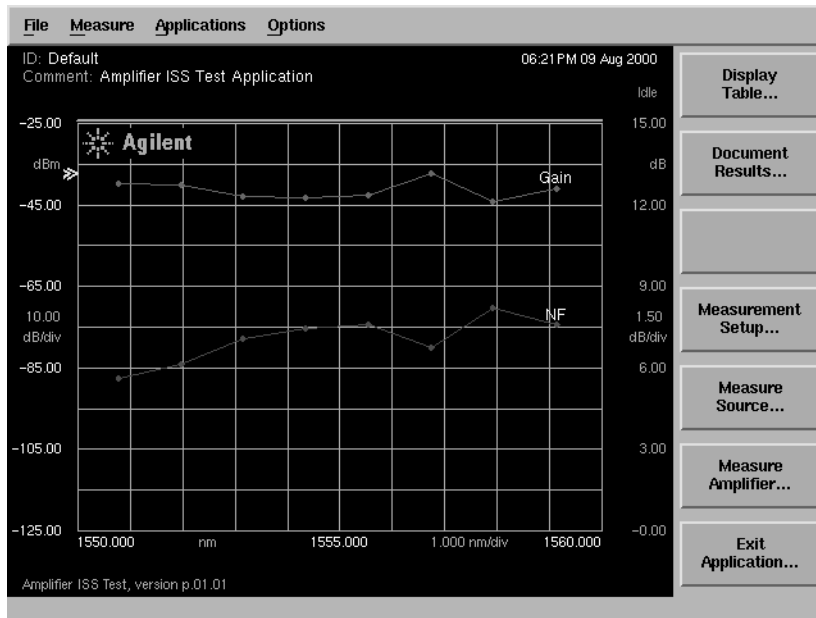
File Measure Applications Options

ID: Default
Comment: Amplifier ISS Test Application

06:21 PM 09 Aug 2000

Idle

-25.00

Agilent

dBm

-45.00

-65.00

10.00
dB/div

-85.00

-105.00

-125.00

15.00

dB

12.00

9.00

1.50
dB/div

6.00

3.00

-0.00

Gain

NF

1550.000 nm 1555.000 1.000 nm/div 1560.000

Amplifier ISS Test, version p.01.01

Display Table...

Document Results...

Measurement Setup...

Measure Source...

Measure Amplifier...

Exit Application...